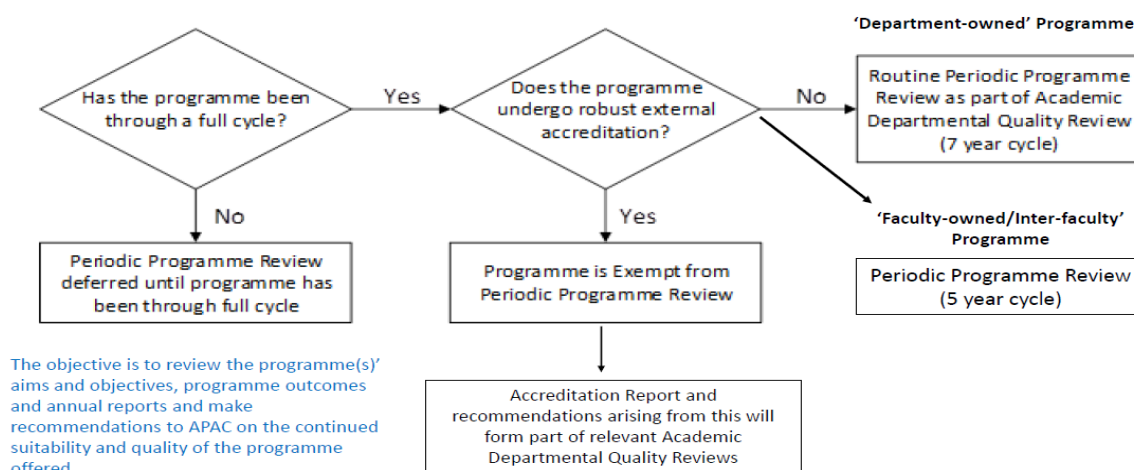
'Department-owned' Programme

Has the programme been through a full cycle?

Yes

Does the programme undergo robust external accreditation?

No

Routine Periodic Programme Review as part of Academic Departmental Quality Review (7 year cycle)

No

Periodic Programme Review deferred until programme has been through full cycle

Yes

Programme is Exempt from Periodic Programme Review

'Faculty-owned/Inter-faculty' Programme

Periodic Programme Review (5 year cycle)

The objective is to review the programme(s)' aims and objectives, programme outcomes and annual reports and make recommendations to APAC on the continued suitability and quality of the programme offered

Accreditation Report and recommendations arising from this will form part of relevant Academic Departmental Quality Reviews